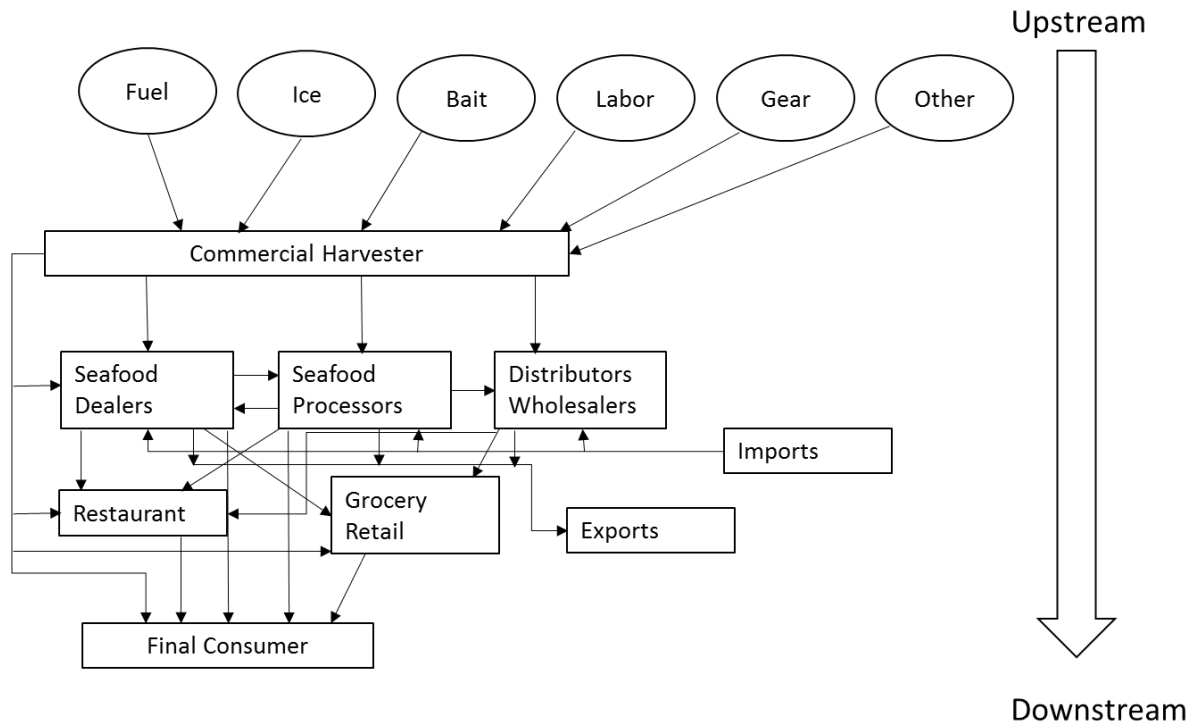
Upstream

Fuel

Ice

Bait

Labor

Gear

Other

Commercial Harvester

Seafood Dealers

Seafood Processors

Distributors Wholesalers

Imports

Restaurant

Grocery Retail

Exports

Final Consumer

Downstream